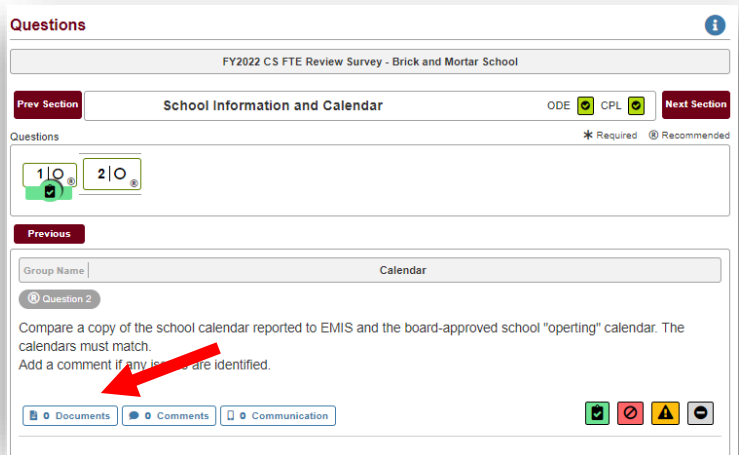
Questions

FY2022 CS FTE Review Survey - Brick and Mortar School

Prev Section

School Information and Calendar

ODE CPL

Next Section

Questions

✱ Required ® Recommended

1 ®

2 ®

Previous

| Group Name | Calendar |
|---|---|

® Question 2

Compare a copy of the school calendar reported to EMIS and the board-approved school "operting" calendar. The calendars must match.
Add a comment if any is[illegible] are identified.

0 Documents 0 Comments 0 Communication